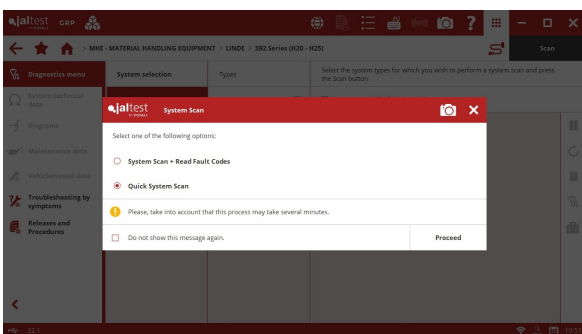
jaltest GRP

MHE - MATERIAL HANDLING EQUIPMENT > LINDE > 392 Series (H20 - H25)

Scan

Diagnostics menu

System selection

Types

Select the system types for which you wish to perform a system scan and press the Scan button

System technical data

Diagnosis

Maintenance data

Vehicle technical data

Troubleshooting by symptoms

Releases and Procedures

jaltest System Scan

Select one of the following options:

System Scan + Read Fault Codes

Quick System Scan

Please, take into account that this process may take several minutes.

Do not show this message again.

Proceed

22.1

10:57